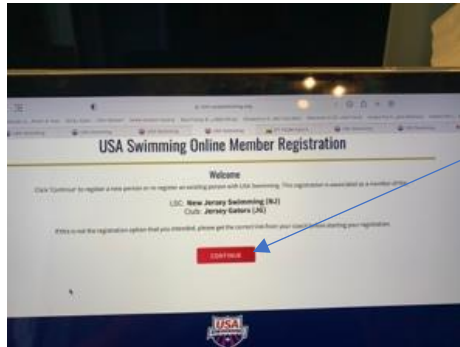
USA Swimming Online Member Registration

Welcome

Click 'Continue' to register a new person or re-register an existing person with USA Swimming. This registration is associated w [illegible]

LSC: New Jersey Swimming (NJ)
Club: Jersey Gators (JG)

If this is not the registration option that you intended, please get the correct link from your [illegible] starting your registration.

CONTINUE

USA